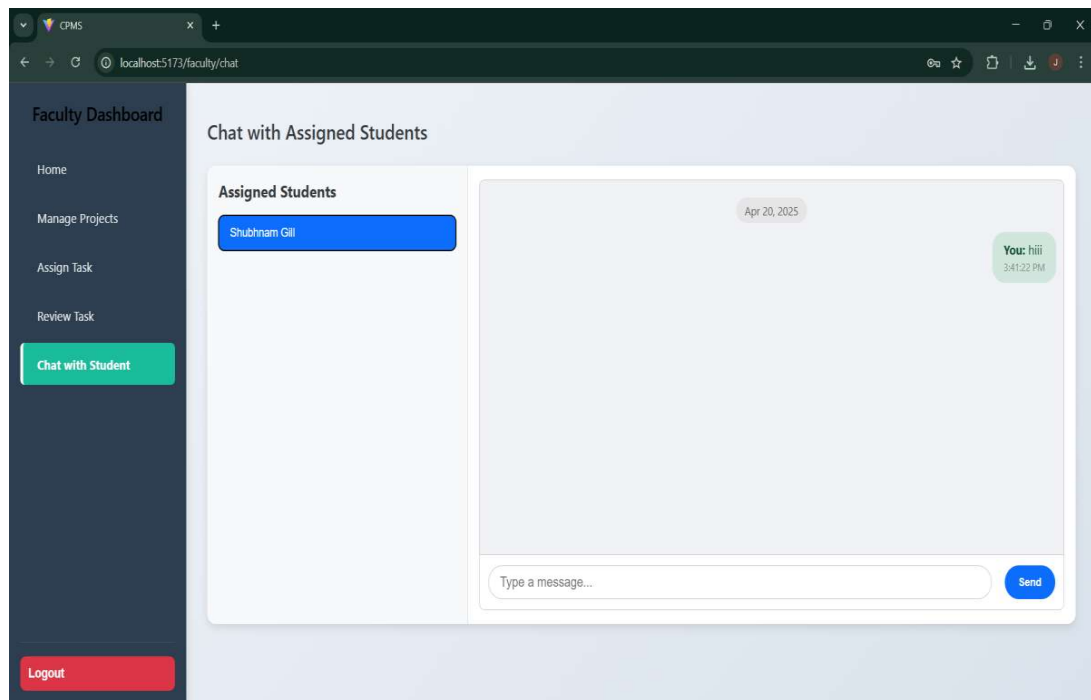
CPMS

localhost:5173/faculty/chat

J

Faculty Dashboard

Home

Manage Projects

Assign Task

Review Task

Chat with Student

Logout

Chat with Assigned Students

Assigned Students

Shubhnam Gill

Apr 20, 2025

You: hiii
3:41:22 PM

Type a message...

Send